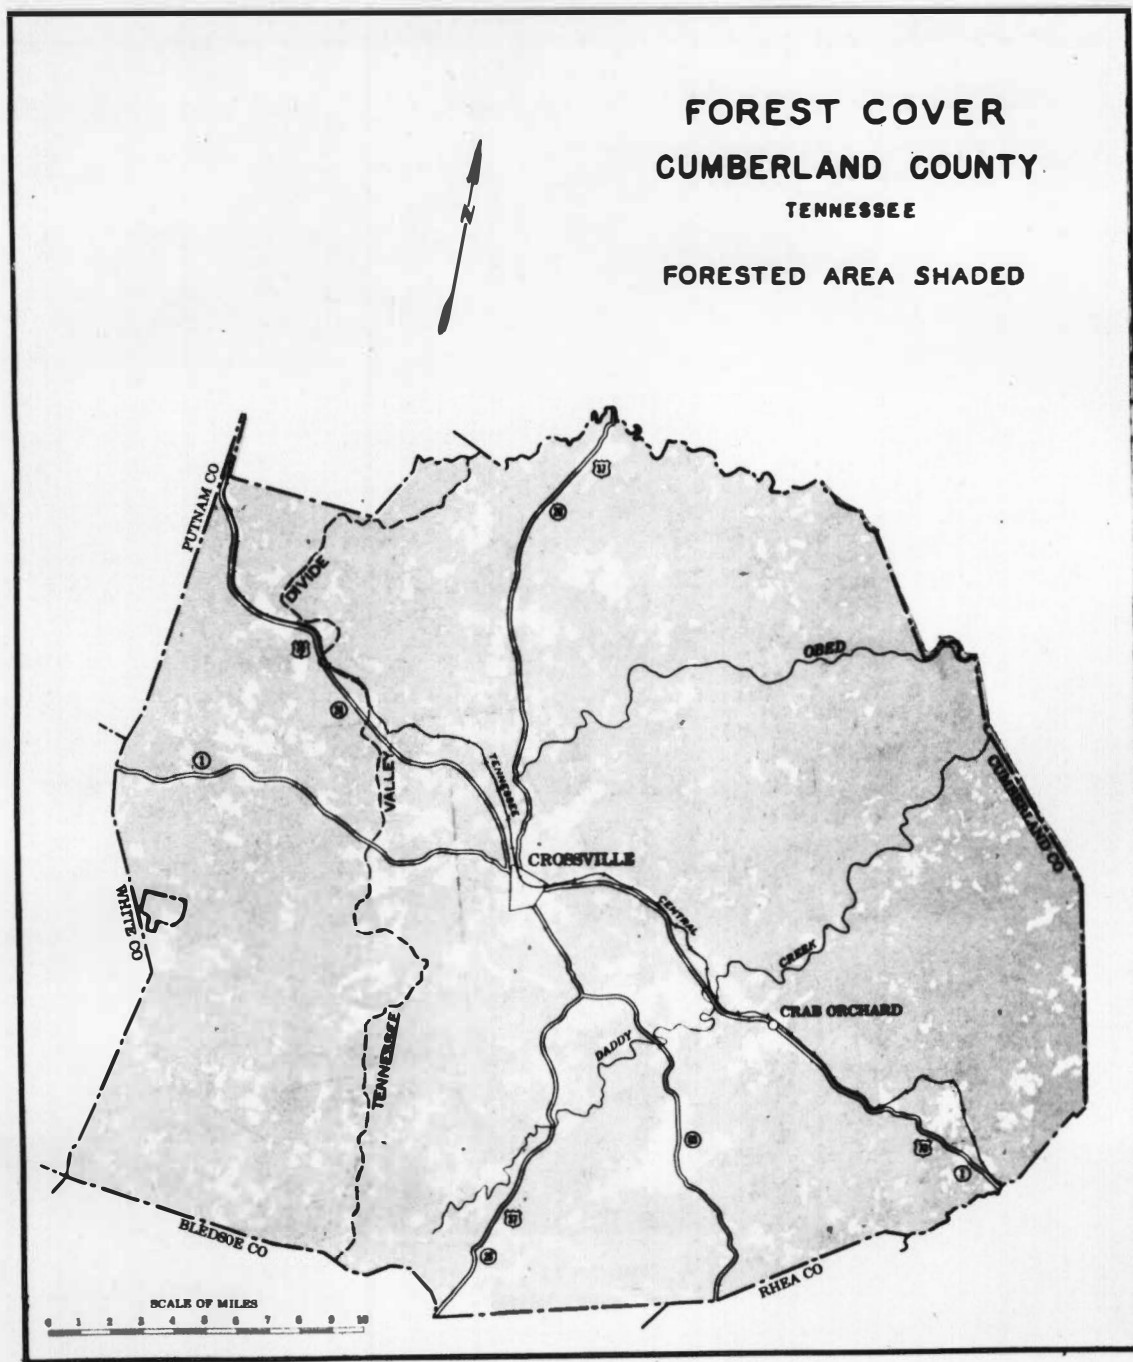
FOREST COVER
CUMBERLAND COUNTY
TENNESSEE

FORESTED AREA SHADED

N

PUTNAM CO

DIVIDE

OBED

VALLEY

TENNESSEE

CUMBERLAND CO

CROSSVILLE

CENTRAL

WHITE CO

CREEK

CRAB ORCHARD

DADDY

TENNESSEE

BLEDSOE CO

RHEA CO

SCALE OF MILES
0 1 2 3 4 5 6 7 8 9 10